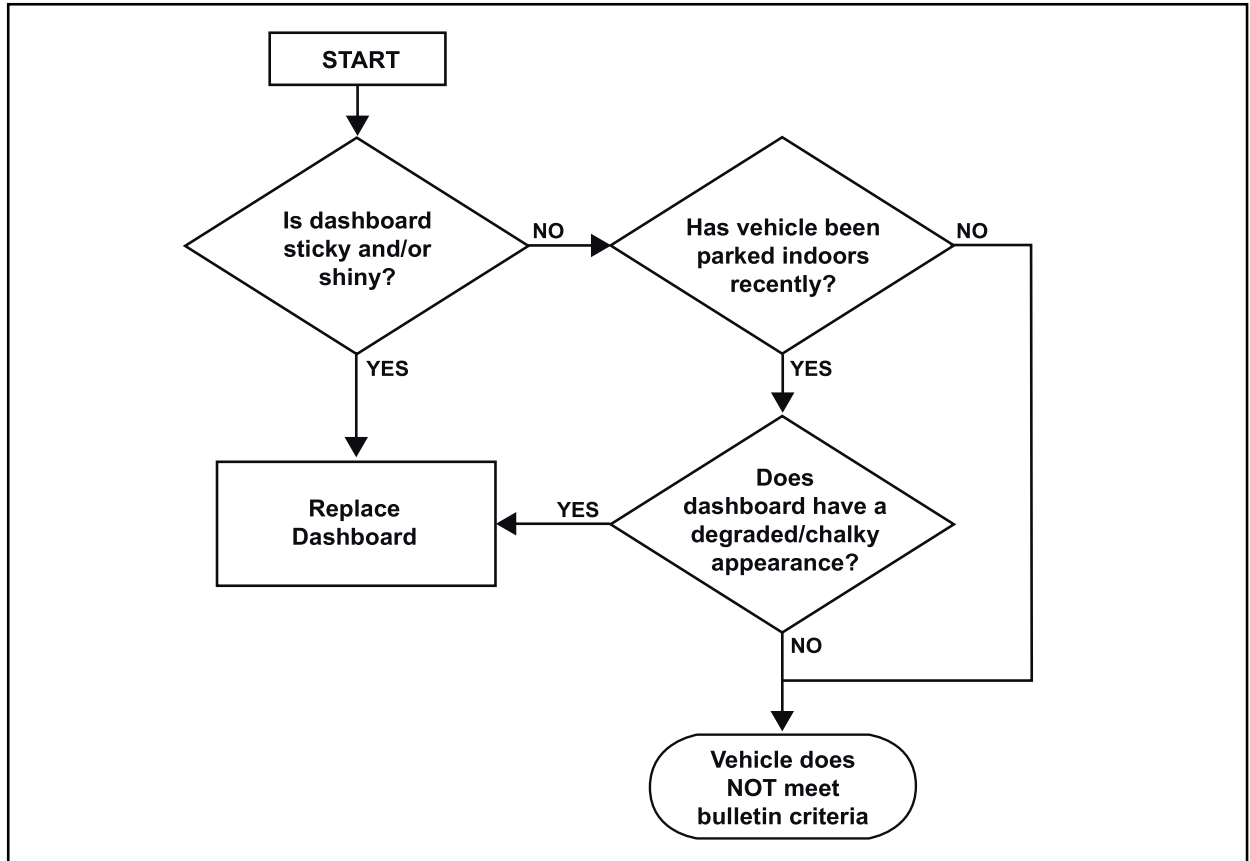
START

Is dashboard sticky and/or shiny?

NO

Has vehicle been parked indoors recently?

NO

YES

YES

Replace Dashboard

YES

Does dashboard have a degraded/chalky appearance?

NO

Vehicle does NOT meet bulletin criteria